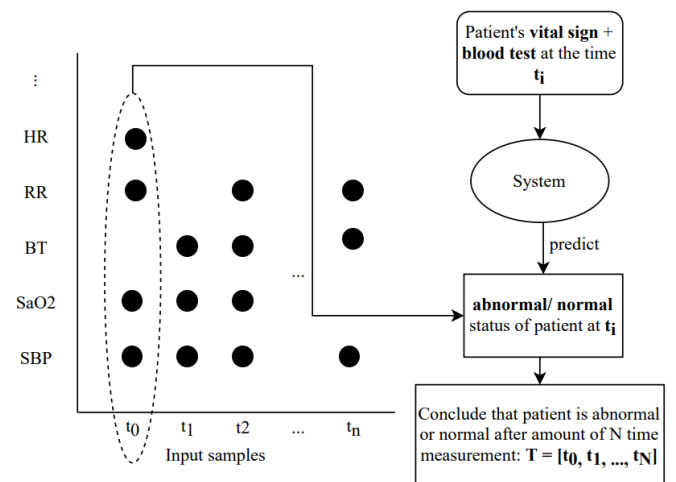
⋮

HR

RR

BT

SaO2

SBP

...

$t_0$ $t_1$ $t_2$ ... $t_n$

Input samples

Patient's **vital sign** + **blood test** at the time $\mathbf{t_i}$

System

predict

**abnormal/ normal** status of patient at $\mathbf{t_i}$

Conclude that patient is abnormal or normal after amount of N time measurement: $\mathbf{T = [t_0, t_1, ..., t_N]}$